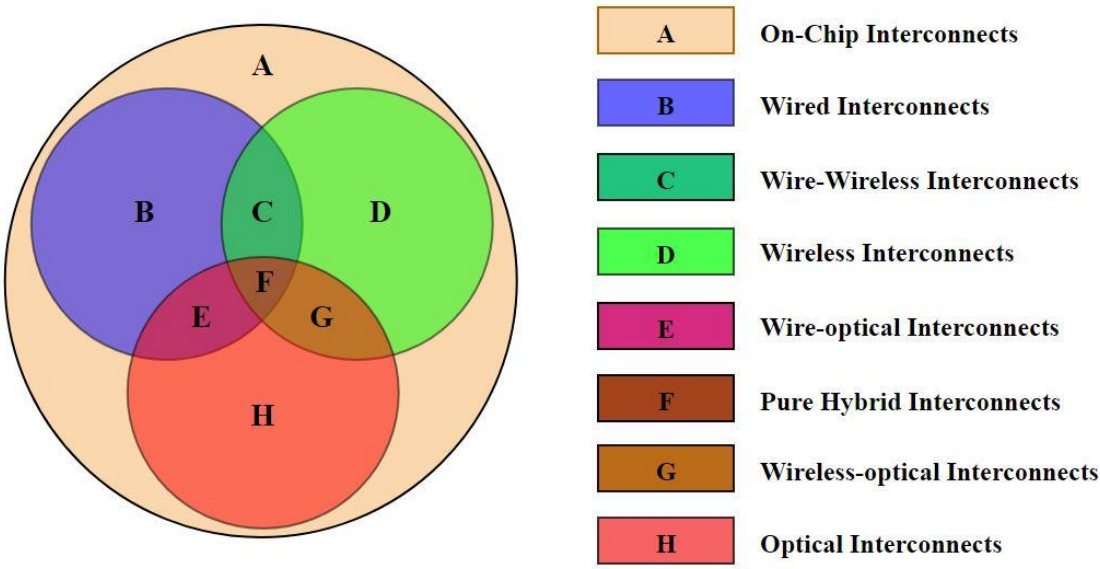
A

B

C

D

F

E

G

H

A On-Chip Interconnects

B Wired Interconnects

C Wire-Wireless Interconnects

D Wireless Interconnects

E Wire-optical Interconnects

F Pure Hybrid Interconnects

G Wireless-optical Interconnects

H Optical Interconnects